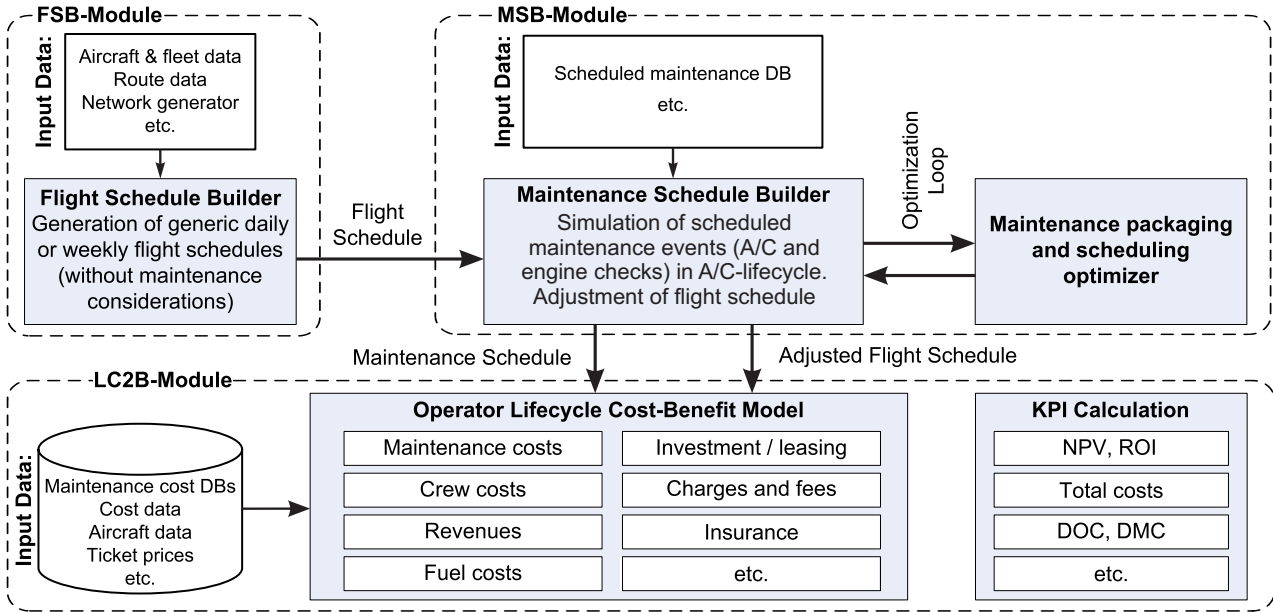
FSB-Module

Input Data:

Aircraft & fleet data
Route data
Network generator
etc.

Flight Schedule Builder
Generation of generic daily or weekly flight schedules (without maintenance considerations)

Flight Schedule

MSB-Module

Input Data:

Scheduled maintenance DB
etc.

Optimization Loop

Maintenance Schedule Builder
Simulation of scheduled maintenance events (A/C and engine checks) in A/C-lifecycle. Adjustment of flight schedule

Maintenance packaging and scheduling optimizer

Maintenance Schedule

Adjusted Flight Schedule

LC2B-Module

Input Data:

Maintenance cost DBs
Cost data
Aircraft data
Ticket prices
etc.

Operator Lifecycle Cost-Benefit Model

| Maintenance costs | Investment / leasing |
|---|---|
| Crew costs | Charges and fees |
| Revenues | Insurance |
| Fuel costs | etc. |

KPI Calculation

| NPV, ROI |
|---|
| Total costs |
| DOC, DMC |
| etc. |